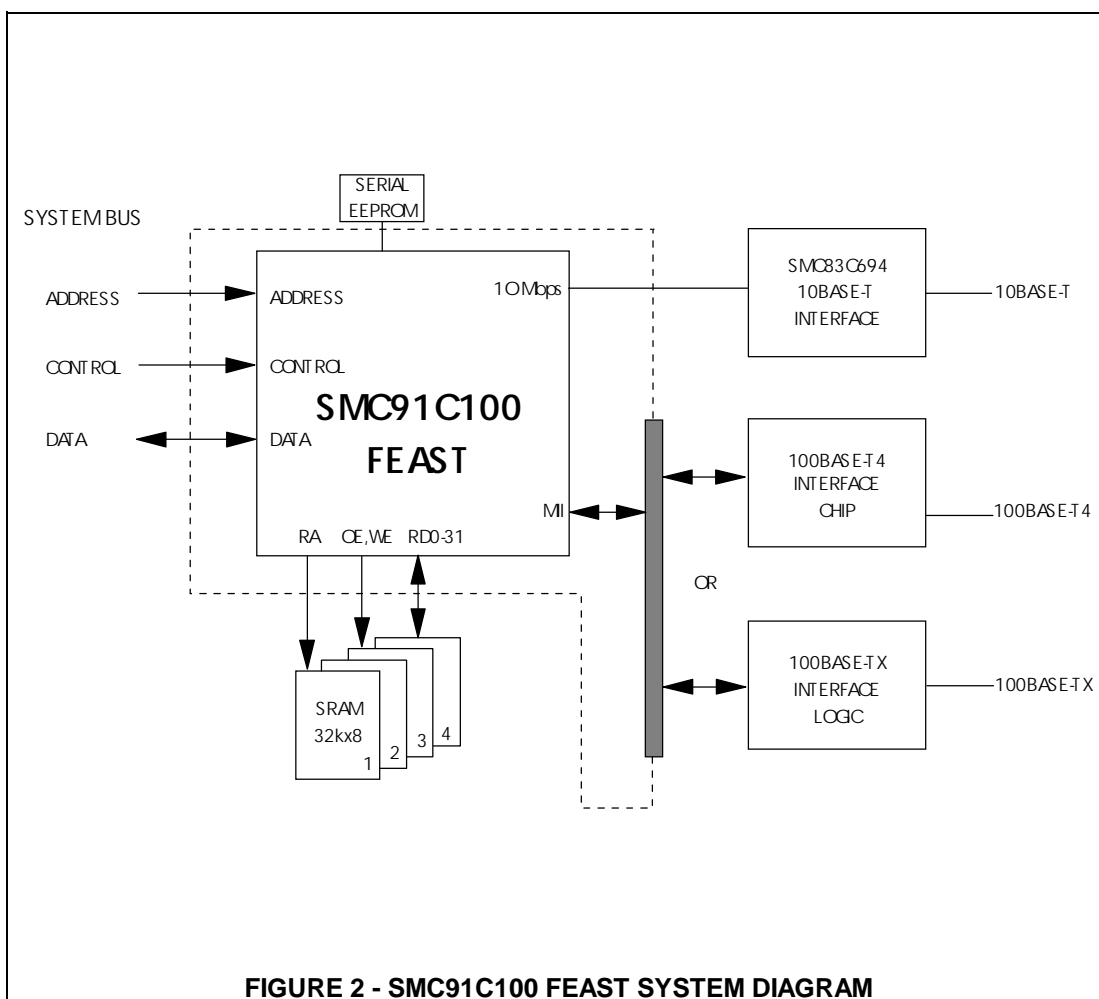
SERIAL EEPROM

SYSTEM BUS

ADDRESS

CONTROL

DATA

ADDRESS

CONTROL

DATA

10 Mbps

SMC91C100

FEAST

MII

RA

OE, WE

RD0-31

SRAM 32kx8

1

2

3

4

SMC83C694 10BASE-T INTERFACE

10BASE-T

100BASE-T4 INTERFACE CHIP

100BASE-T4

OR

100BASE-TX INTERFACE LOGIC

100BASE-TX

FIGURE 2 - SMC91C100 FEAST SYSTEM DIAGRAM